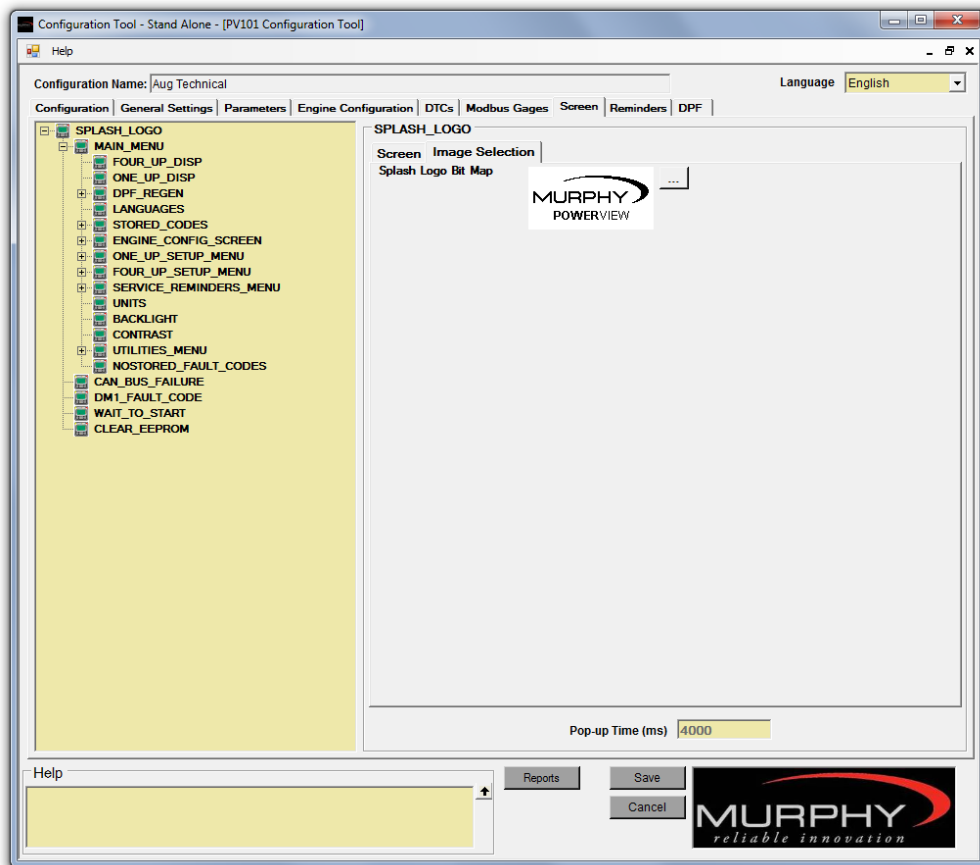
Configuration Tool - Stand Alone - [PV101 Configuration Tool]

Help

Configuration Name: Aug Technical

Language English

Configuration | General Settings | Parameters | Engine Configuration | DTCs | Modbus Gages | Screen | Reminders | DPF

SPLASH_LOGO
MAIN_MENU
FOUR_UP_DISP
ONE_UP_DISP
DPF_REGEN
LANGUAGES
STORED_CODES
ENGINE_CONFIG_SCREEN
ONE_UP_SETUP_MENU
FOUR_UP_SETUP_MENU
SERVICE_REMINDERS_MENU
UNITS
BACKLIGHT
CONTRAST
UTILITIES_MENU
NOSTORED_FAULT_CODES
CAN_BUS_FAILURE
DM1_FAULT_CODE
WAIT_TO_START
CLEAR_EEPROM

SPLASH_LOGO

Screen | Image Selection

Splash Logo Bit Map

MURPHY
POWERVIEW

...

Pop-up Time (ms) 4000

Help

Reports

Save

Cancel

MURPHY
reliable innovation